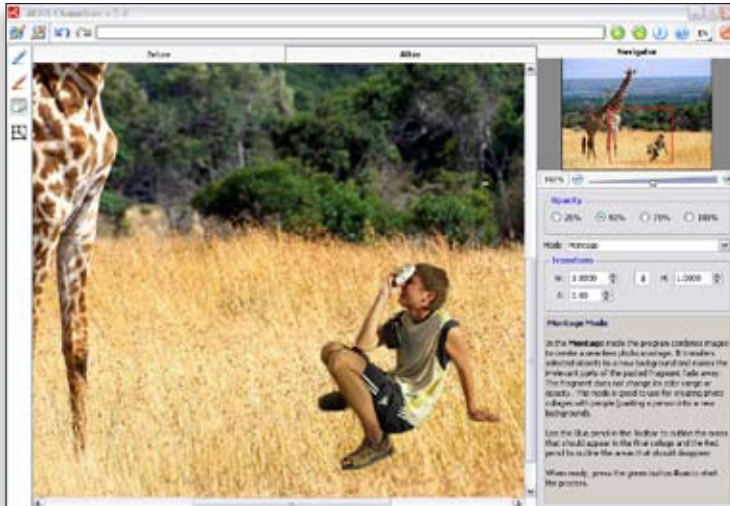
AKVIS Chameleon v. 5.0

Before

After

Navigation

100%

Opacity

25%

50%

75%

100%

Mode

Montage

Transform

W: 1.0000

H: 1.0000

A: 1.00

Montage Mode

In the Montage mode the program combines images to create a seamless photo montage. It transfers selected objects to a new background and makes the irrelevant parts of the pasted fragment fade away. The fragment does not change its color range or opacity. This mode is good to use for creating photo collages with people (putting a person into a new background).

Use the blue pencil in the toolbar to outline the areas that should appear in the final collage and the red pencil to outline the areas that should disappear.

When ready, press the green button to start the process.